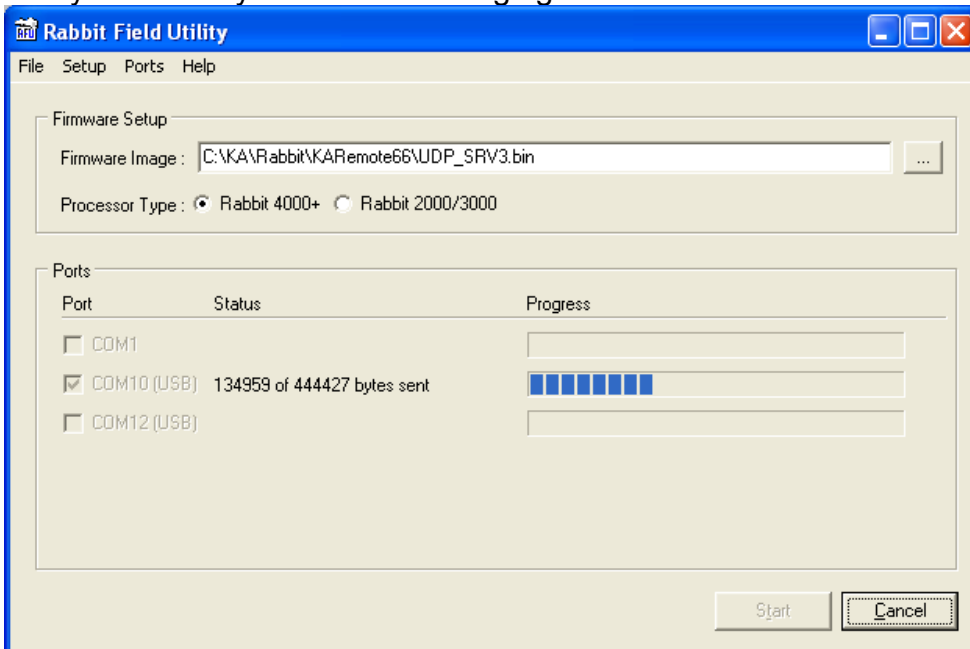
Rabbit Field Utility

File Setup Ports Help

Firmware Setup

Firmware Image : C:\KA\Rabbit\KARemote66\UDP_SRV3.bin ...

Processor Type : Rabbit 4000+ Rabbit 2000/3000

Ports

| Port | Status | Progress |
|---|---|---|
| COM1 | | |
| COM10 (USB) | 134959 of 444427 bytes sent | |
| COM12 (USB) | | |

Start Cancel